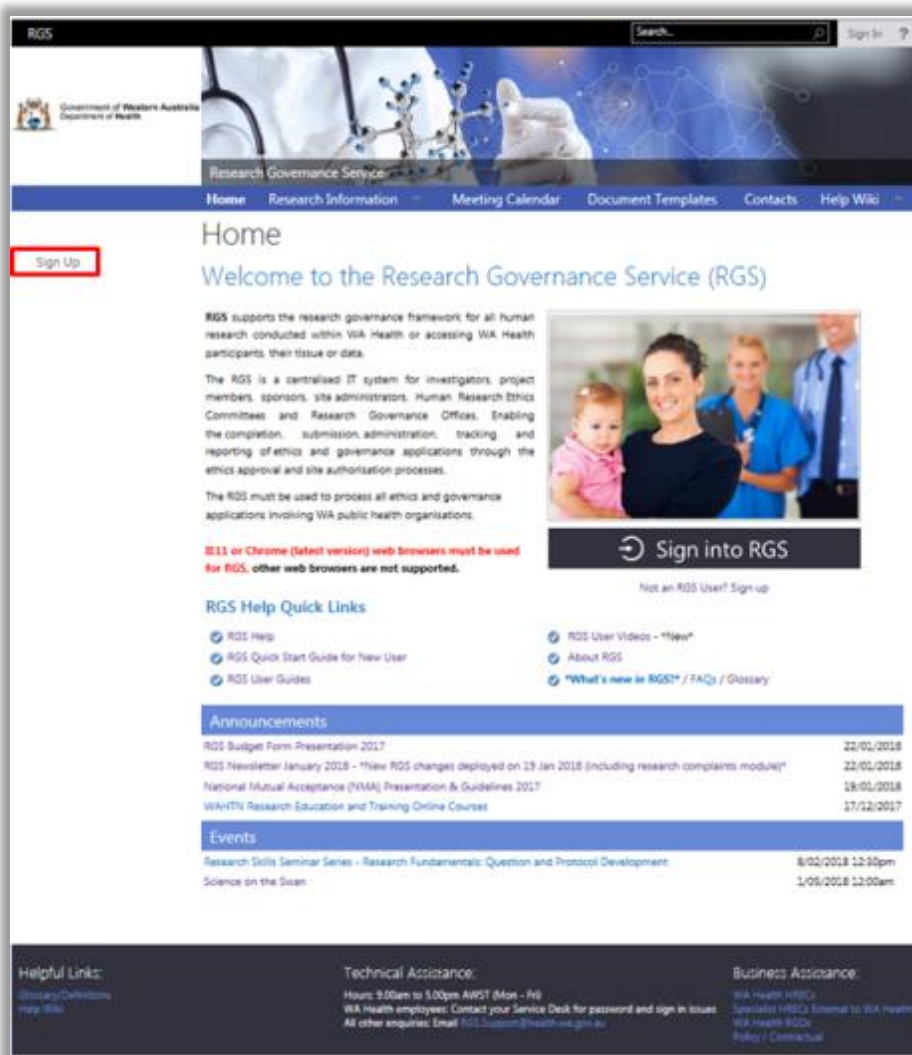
RGS

Search...

Sign In ?

Government of Western Australia
Department of Health

Research Governance Service

Home Research Information Meeting Calendar Document Templates Contacts Help Wiki

Sign Up

Home

Welcome to the Research Governance Service (RGS)

RGS supports the research governance framework for all human research conducted within WA Health or accessing WA Health participants, their tissue or data.

The RGS is a centralised IT system for investigators, project members, sponsors, site administrators, Human Research Ethics Committees and Research Governance Offices. Enabling the completion, submission, administration, tracking and reporting of ethics and governance applications through the ethics approval and site authorisation processes.

The RGS must be used to process all ethics and governance applications involving WA public health organisations.

IE11 or Chrome (latest version) web browsers must be used for RGS, other web browsers are not supported.

Sign into RGS

Not an RGS User? Sign up

RGS Help Quick Links

RGS Help
RGS Quick Start Guide for New User
RGS User Guides
RGS User Videos - *New*
About RGS
*What's new in RGS?* / FAQs / Glossary

Announcements

| | |
|---|---|
| RGS Budget Form Presentation 2017 | 22/01/2018 |
| RGS Newsletter January 2018 - *New RGS changes deployed on 19 Jan 2018 (including research complaints module)* | 22/01/2018 |
| National Mutual Acceptance (NMA) Presentation & Guidelines 2017 | 19/01/2018 |
| WAHTN Research Education and Training Online Courses | 17/12/2017 |

Events

| | |
|---|---|
| Research Skills Seminar Series - Research Fundamentals: Question and Protocol Development | 8/02/2018 12:30pm |
| Science on the Swan | 1/05/2018 12:00am |

Helpful Links:
Glossary/Definitions
Help Wiki

Technical Assistance:
Hours: 9.00am to 5.00pm AWST (Mon - Fri)
WA Health employees: Contact your Service Desk for password and sign in issues
All other enquiries: Email RGS.Support@health.wa.gov.au

Business Assistance:
WA Health HRECs
Specialist HRECs External to WA Health
WA Health RGOs
Policy / Contractual